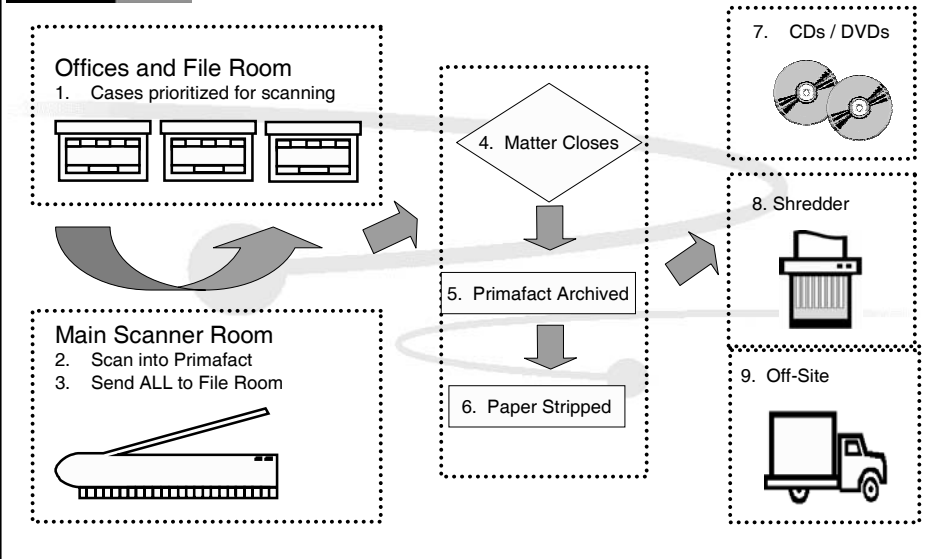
Offices and File Room
1. Cases prioritized for scanning

Main Scanner Room
2. Scan into Primafact
3. Send ALL to File Room

4. Matter Closes

5. Primafact Archived

6. Paper Stripped

7. CDs / DVDs

8. Shredder

9. Off-Site